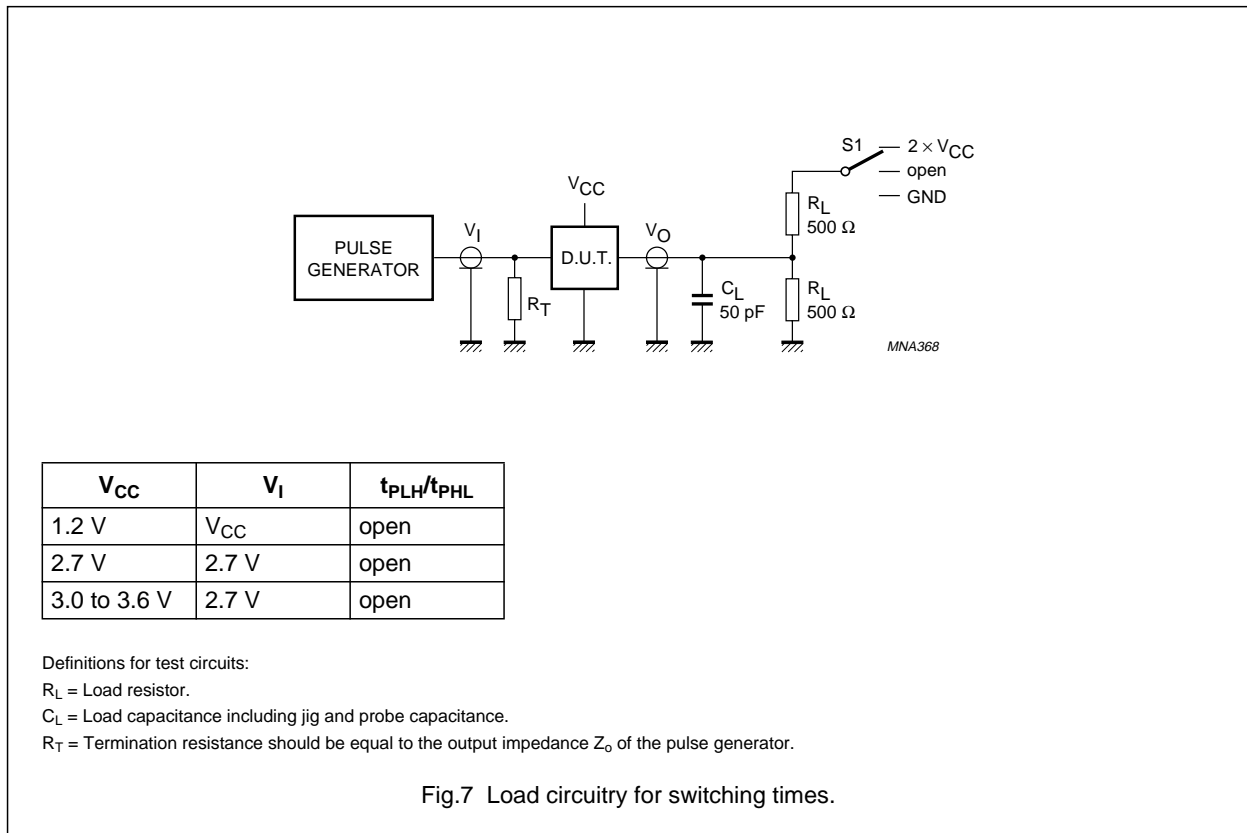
S1 $2 \times V_{CC}$
open
GND

$V_{CC}$

PULSE GENERATOR

$V_I$

D.U.T.

$V_O$

$R_T$

$C_L$
50 pF

$R_L$
500 Ω

$R_L$
500 Ω

MNA368

| $V_{CC}$ | $V_I$ | $t_{PLH}/t_{PHL}$ |
|---|---|---|
| 1.2 V | $V_{CC}$ | open |
| 2.7 V | 2.7 V | open |
| 3.0 to 3.6 V | 2.7 V | open |

Definitions for test circuits:

$R_L$ = Load resistor.

$C_L$ = Load capacitance including jig and probe capacitance.

$R_T$ = Termination resistance should be equal to the output impedance $Z_o$ of the pulse generator.

Fig.7 Load circuitry for switching times.